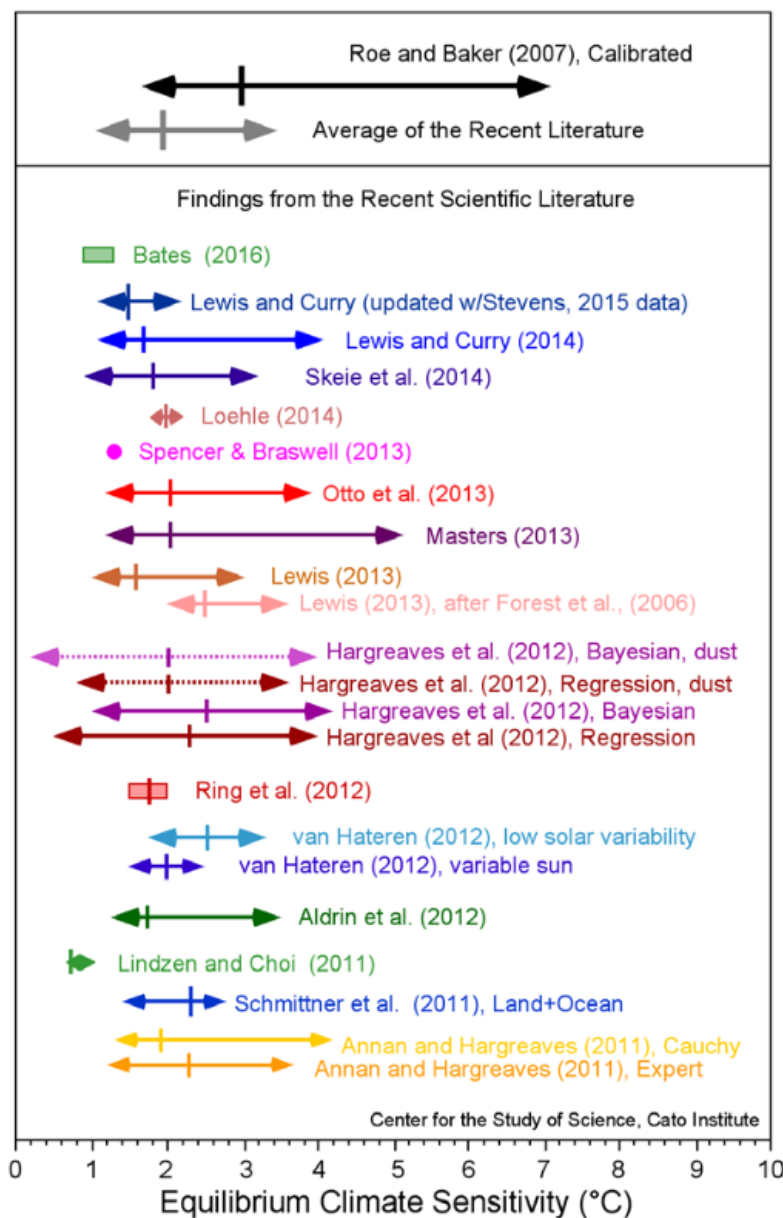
Roe and Baker (2007), Calibrated

Average of the Recent Literature

Findings from the Recent Scientific Literature

Bates (2016)

Lewis and Curry (updated w/Stevens, 2015 data)

Lewis and Curry (2014)

Skeie et al. (2014)

Loehle (2014)

Spencer & Braswell (2013)

Otto et al. (2013)

Masters (2013)

Lewis (2013)

Lewis (2013), after Forest et al., (2006)

Hargreaves et al. (2012), Bayesian, dust

Hargreaves et al. (2012), Regression, dust

Hargreaves et al. (2012), Bayesian

Hargreaves et al (2012), Regression

Ring et al. (2012)

van Hateren (2012), low solar variability

van Hateren (2012), variable sun

Aldrin et al. (2012)

Lindzen and Choi (2011)

Schmittner et al. (2011), Land+Ocean

Annan and Hargreaves (2011), Cauchy

Annan and Hargreaves (2011), Expert

Center for the Study of Science, Cato Institute

0 1 2 3 4 5 6 7 8 9 10

Equilibrium Climate Sensitivity (°C)